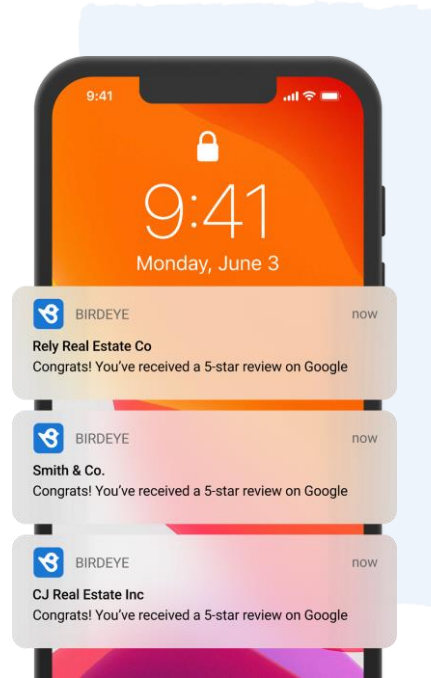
9:41

9:41
Monday, June 3

BIRDEYE now
Rely Real Estate Co
Congrats! You've received a 5-star review on Google

BIRDEYE now
Smith & Co.
Congrats! You've received a 5-star review on Google

BIRDEYE now
CJ Real Estate Inc
Congrats! You've received a 5-star review on Google